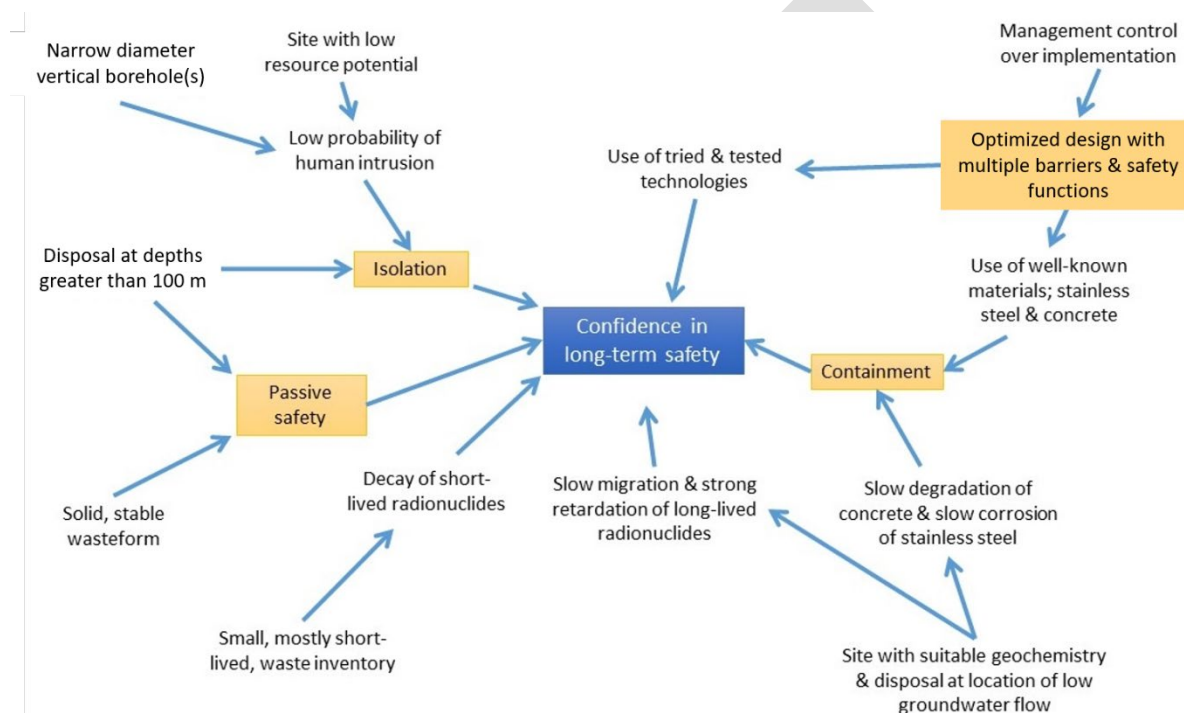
Narrow diameter vertical borehole(s)

Site with low resource potential

Management control over implementation

Low probability of human intrusion

Use of tried & tested technologies

Optimized design with multiple barriers & safety functions

Disposal at depths greater than 100 m

Isolation

Use of well-known materials; stainless steel & concrete

Confidence in long-term safety

Containment

Passive safety

Decay of short-lived radionuclides

Slow migration & strong retardation of long-lived radionuclides

Slow degradation of concrete & slow corrosion of stainless steel

Solid, stable wasteform

Small, mostly short-lived, waste inventory

Site with suitable geochemistry & disposal at location of low groundwater flow